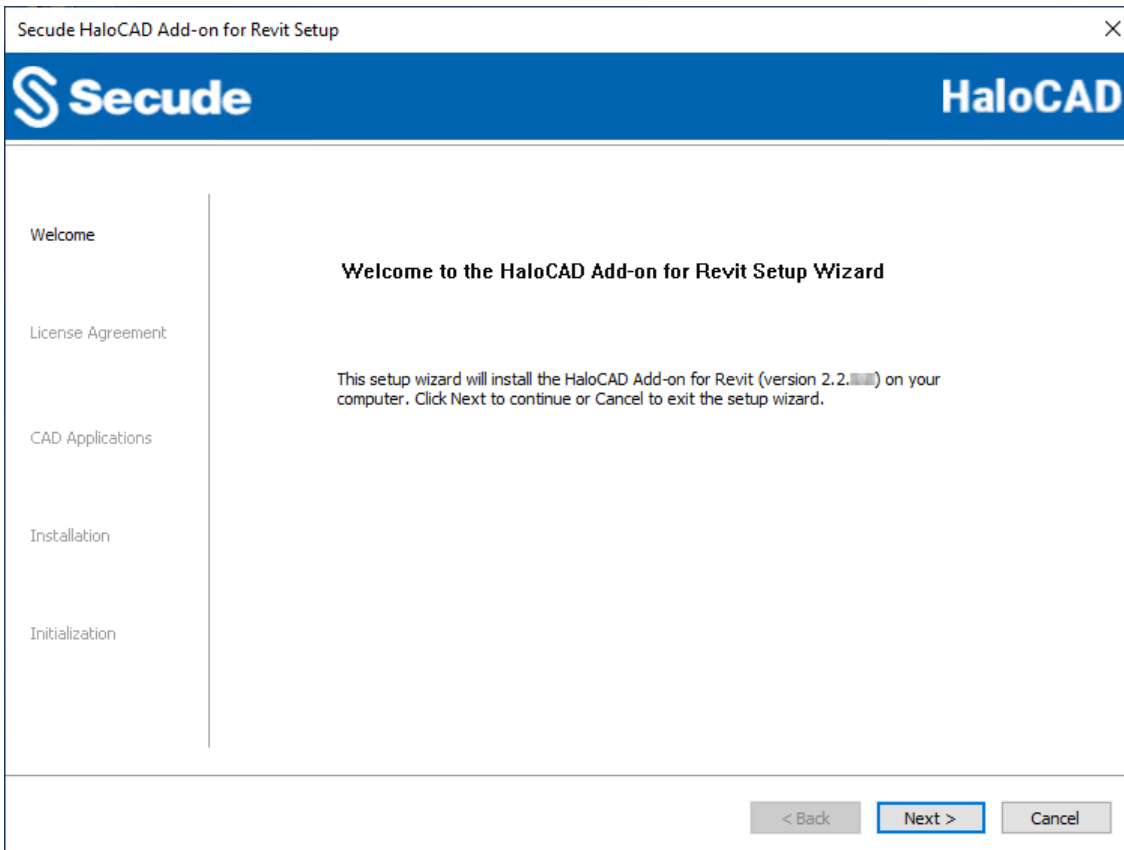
Secude HaloCAD Add-on for Revit Setup

Secude

HaloCAD

Welcome

License Agreement

CAD Applications

Installation

Initialization

Welcome to the HaloCAD Add-on for Revit Setup Wizard

This setup wizard will install the HaloCAD Add-on for Revit (version 2.2.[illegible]) on your computer. Click Next to continue or Cancel to exit the setup wizard.

< Back

Next >

Cancel